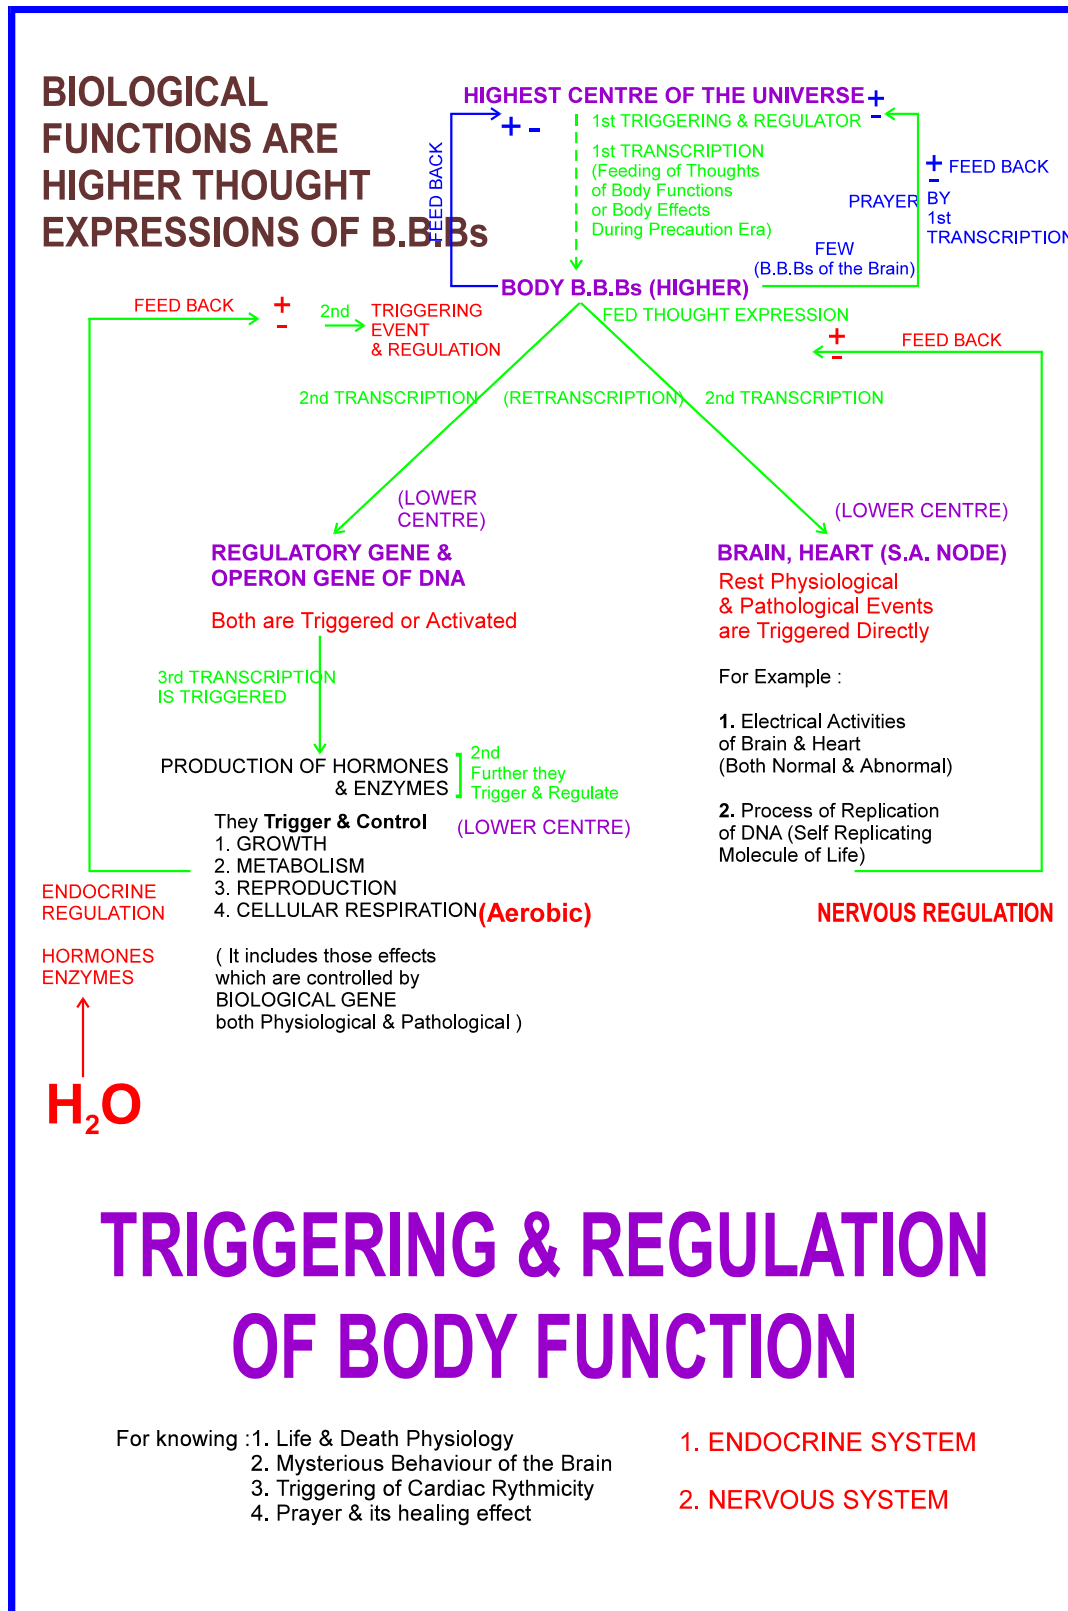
BIOLOGICAL FUNCTIONS ARE HIGHER THOUGHT EXPRESSIONS OF B.B.Bs

HIGHEST CENTRE OF THE UNIVERSE + -

+ -

FEED BACK

1st TRIGGERING & REGULATOR

1st TRANSCRIPTION (Feeding of Thoughts of Body Functions or Body Effects During Precaution Era)

+ - FEED BACK

PRAYER BY 1st TRANSCRIPTION

FEW (B.B.Bs of the Brain)

BODY B.B.Bs (HIGHER)

FEED BACK + -

2nd TRIGGERING EVENT & REGULATION

FED THOUGHT EXPRESSION

+ - FEED BACK

2nd TRANSCRIPTION (RETRANSCRIPTION) 2nd TRANSCRIPTION

(LOWER CENTRE)

(LOWER CENTRE)

REGULATORY GENE & OPERON GENE OF DNA

Both are Triggered or Activated

BRAIN, HEART (S.A. NODE)

Rest Physiological & Pathological Events are Triggered Directly

For Example :

1. Electrical Activities of Brain & Heart (Both Normal & Abnormal)

2. Process of Replication of DNA (Self Replicating Molecule of Life)

3rd TRANSCRIPTION IS TRIGGERED

PRODUCTION OF HORMONES & ENZYMES

2nd Further they Trigger & Regulate

(LOWER CENTRE)

They Trigger & Control
1. GROWTH
2. METABOLISM
3. REPRODUCTION
4. CELLULAR RESPIRATION (Aerobic)

( It includes those effects which are controlled by BIOLOGICAL GENE both Physiological & Pathological )

ENDOCRINE REGULATION

HORMONES ENZYMES

$H_2O$

NERVOUS REGULATION

TRIGGERING & REGULATION OF BODY FUNCTION

For knowing :1. Life & Death Physiology
2. Mysterious Behaviour of the Brain
3. Triggering of Cardiac Rythmicity
4. Prayer & its healing effect

1. ENDOCRINE SYSTEM

2. NERVOUS SYSTEM